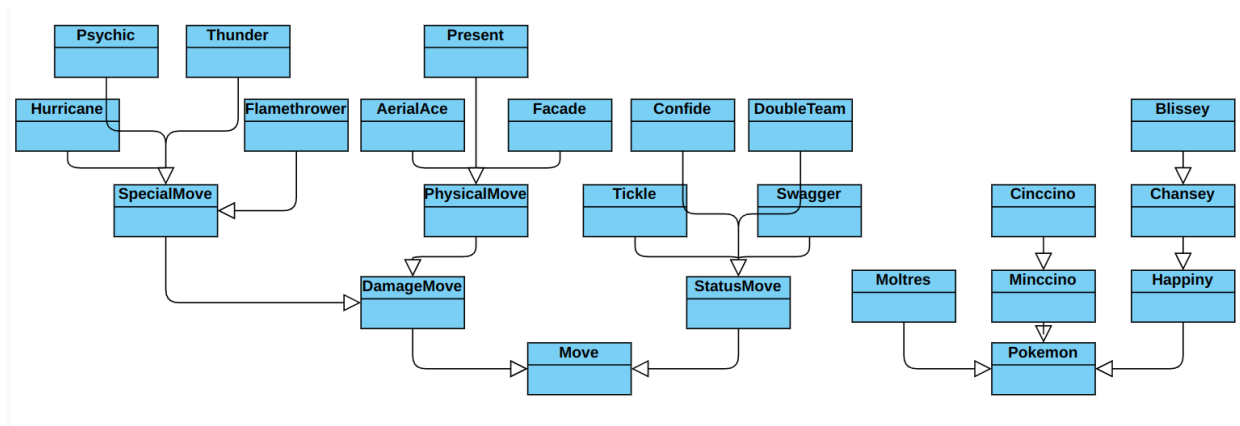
Psychic
Thunder
Present
Hurricane
Flamethrower
AerialAce
Facade
Confide
DoubleTeam
Blissey
SpecialMove
PhysicalMove
Tickle
Swagger
Cinccino
Chansey
DamageMove
StatusMove
Moltres
Minccino
Happiny
Move
Pokemon